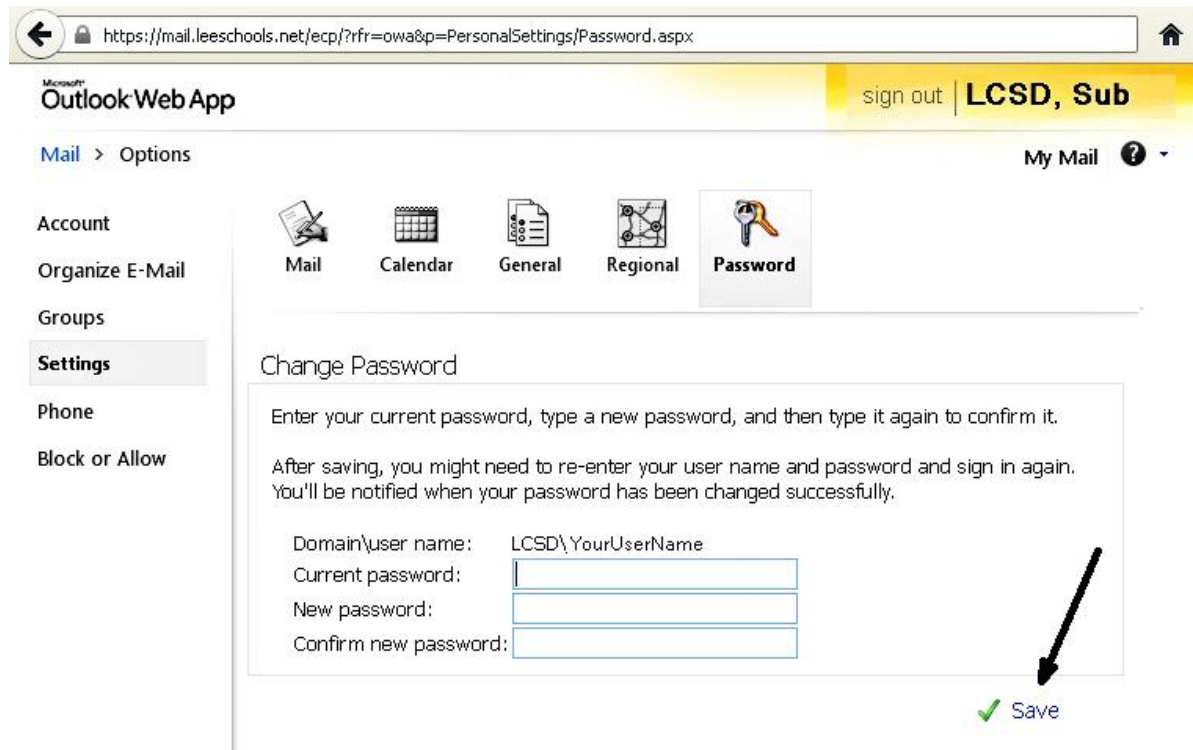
https://mail.leeschools.net/ecp/?rfr=owa&p=PersonalSettings/Password.aspx

Microsoft Outlook Web App

sign out | LCSD, Sub

Mail > Options

My Mail ?

Account
Organize E-Mail
Groups
Settings
Phone
Block or Allow

Mail Calendar General Regional Password

Change Password

Enter your current password, type a new password, and then type it again to confirm it.

After saving, you might need to re-enter your user name and password and sign in again. You'll be notified when your password has been changed successfully.

Domain\user name: LCSD\YourUserName
Current password:
New password:
Confirm new password:

Save